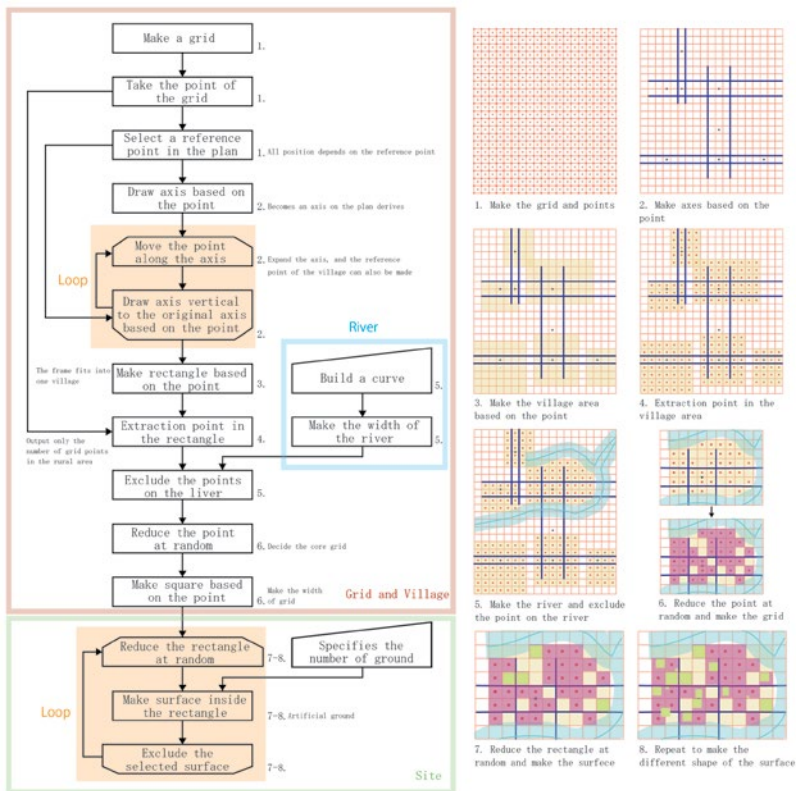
Make a grid
1.

Take the point of the grid
1.

Select a reference point in the plan
1. All position depends on the reference point

Draw axis based on the point
2. Becomes an axis on the plan derives

Loop

Move the point along the axis
2. Expand the axis, and the reference point of the village can also be made

Draw axis vertical to the original axis based on the point
2.

The frame fits into one village

Make rectangle based on the point
3.

River

Build a curve
5.

Make the width of the river
5.

Output only the number of grid points in the rural area

Extraction point in the rectangle
4.

Exclude the points on the liver
5.

Reduce the point at random
6. Decide the core grid

Make square based on the point
6. Make the width of grid

Grid and Village

Loop

Reduce the rectangle at random
7-8.

Specifies the number of ground

Make surface inside the rectangle
7-8. Artificial ground

Exclude the selected surface
7-8.

Site

1. Make the grid and points

2. Make axes based on the point

3. Make the village area based on the point

4. Extraction point in the village area

5. Make the river and exclude the point on the river

6. Reduce the point at random and make the grid

7. Reduce the rectangle at random and make the surfece

8. Repeat to make the different shape of the surface